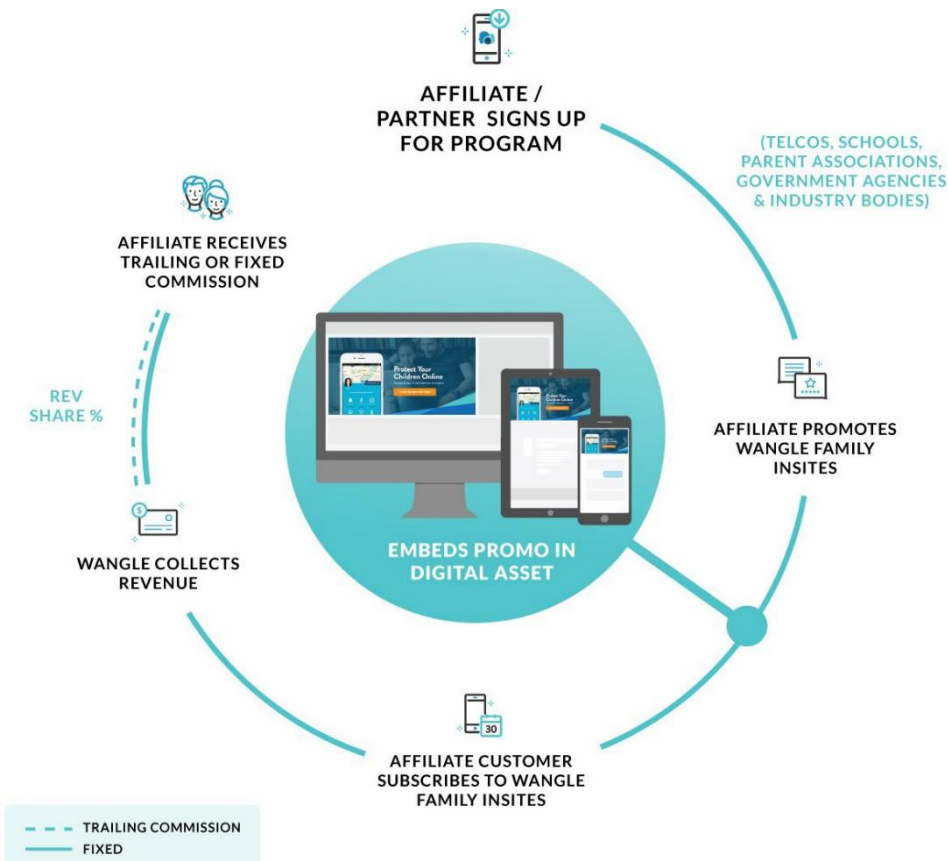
AFFILIATE / PARTNER SIGNS UP FOR PROGRAM

(TELCOS, SCHOOLS, PARENT ASSOCIATIONS, GOVERNMENT AGENCIES & INDUSTRY BODIES)

AFFILIATE PROMOTES WANGLE FAMILY INSITES

Protect Your Children Online

Protect Your Children Online

EMBEDS PROMO IN DIGITAL ASSET

30

AFFILIATE CUSTOMER SUBSCRIBES TO WANGLE FAMILY INSITES

WANGLE COLLECTS REVENUE

REV SHARE %

AFFILIATE RECEIVES TRAILING OR FIXED COMMISSION

TRAILING COMMISSION
FIXED